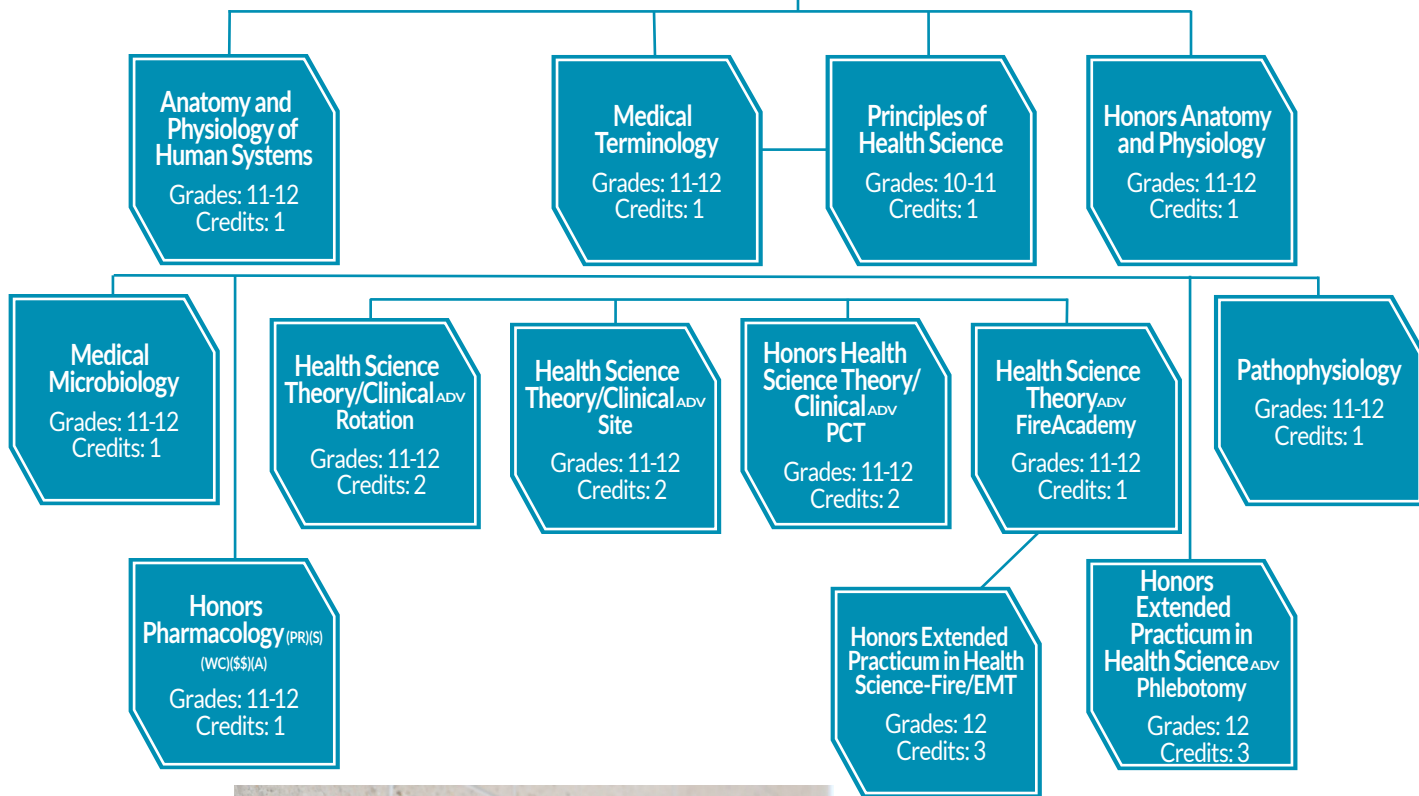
Anatomy and Physiology of Human Systems
Grades: 11-12
Credits: 1

Medical Terminology
Grades: 11-12
Credits: 1

Principles of Health Science
Grades: 10-11
Credits: 1

Honors Anatomy and Physiology
Grades: 11-12
Credits: 1

Medical Microbiology
Grades: 11-12
Credits: 1

Health Science Theory/Clinical ADV Rotation
Grades: 11-12
Credits: 2

Health Science Theory/Clinical ADV Site
Grades: 11-12
Credits: 2

Honors Health Science Theory/ Clinical ADV PCT
Grades: 11-12
Credits: 2

Health Science Theory ADV FireAcademy
Grades: 11-12
Credits: 1

Pathophysiology
Grades: 11-12
Credits: 1

Honors Pharmacology (PR)(S) (WC)($$)(A)
Grades: 11-12
Credits: 1

Honors Extended Practicum in Health Science-Fire/EMT
Grades: 12
Credits: 3

Honors Extended Practicum in Health Science ADV Phlebotomy
Grades: 12
Credits: 3